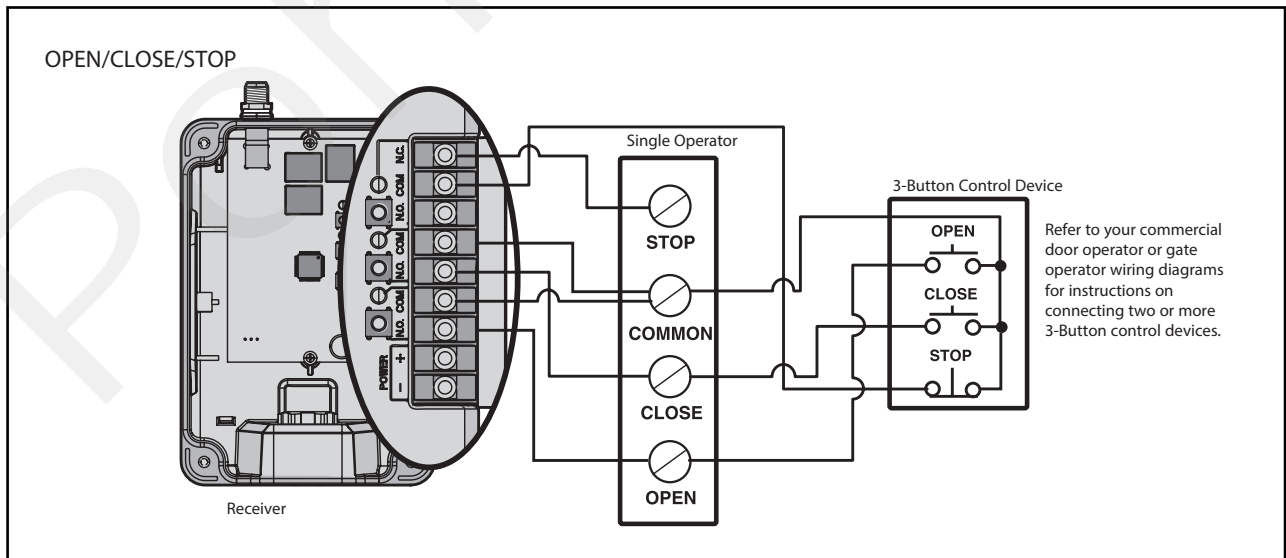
OPEN/CLOSE/STOP

N.C.
COM
N.O.
COM
N.O.
COM
N.O.
POWER
+
–

Single Operator

STOP

COMMON

CLOSE

OPEN

3-Button Control Device

OPEN

CLOSE

STOP

Refer to your commercial door operator or gate operator wiring diagrams for instructions on connecting two or more 3-Button control devices.

Receiver